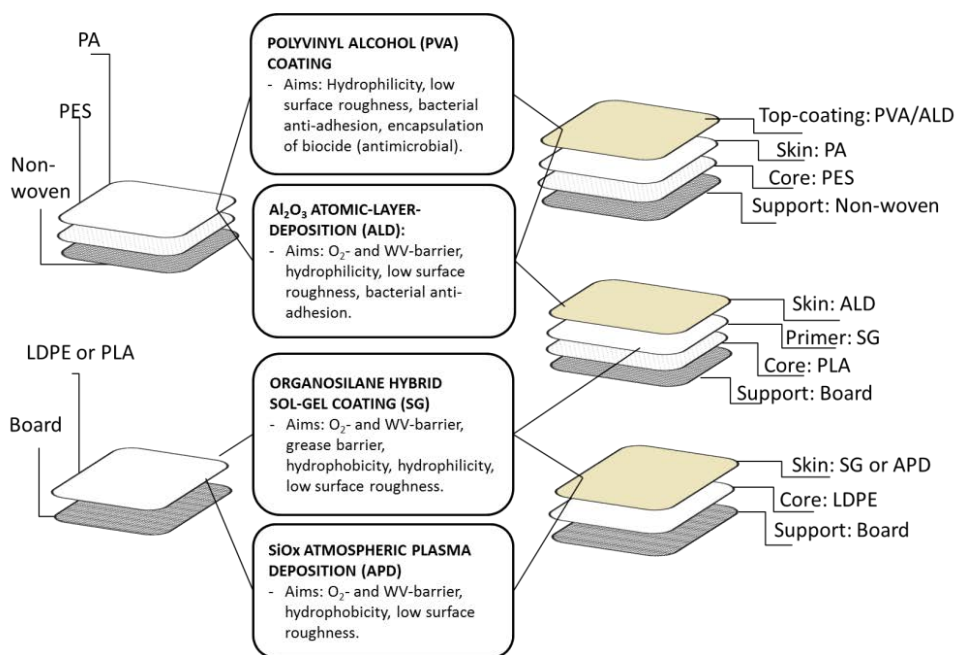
PA

PES

Non-woven

POLYVINYL ALCOHOL (PVA) COATING
- Aims: Hydrophilicity, low surface roughness, bacterial anti-adhesion, encapsulation of biocide (antimicrobial).

$Al_2O_3$ ATOMIC-LAYER-DEPOSITION (ALD):
- Aims: $O_2$- and WV-barrier, hydrophilicity, low surface roughness, bacterial anti-adhesion.

Top-coating: PVA/ALD
Skin: PA
Core: PES
Support: Non-woven

Skin: ALD
Primer: SG
Core: PLA
Support: Board

LDPE or PLA

Board

ORGANOSILANE HYBRID SOL-GEL COATING (SG)
- Aims: $O_2$- and WV-barrier, grease barrier, hydrophobicity, hydrophilicity, low surface roughness.

SiOx ATMOSPHERIC PLASMA DEPOSITION (APD)
- Aims: $O_2$- and WV-barrier, hydrophobicity, low surface roughness.

Skin: SG or APD
Core: LDPE
Support: Board